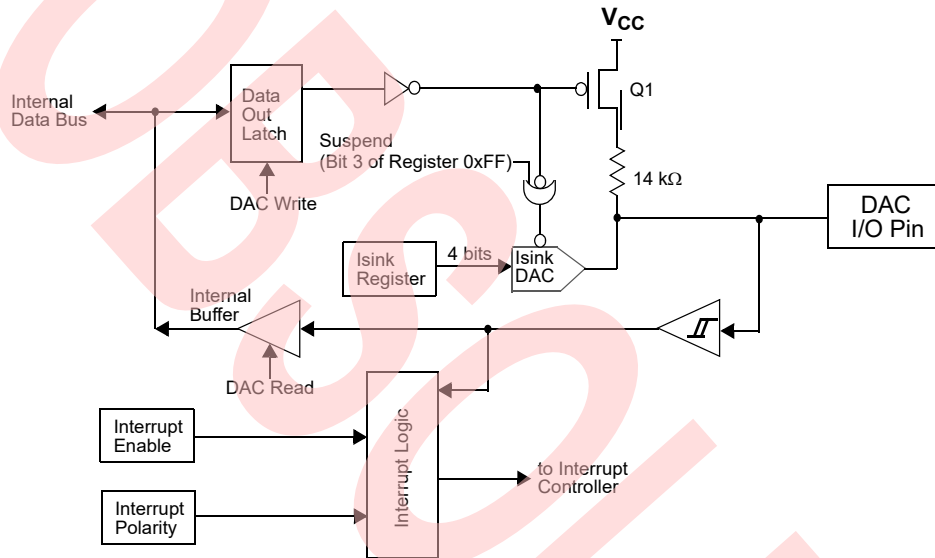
$V_{CC}$

Internal Data Bus

Data Out Latch

Q1

Suspend (Bit 3 of Register 0xFF)

14 kΩ

DAC Write

DAC I/O Pin

Isink Register

4 bits

Isink DAC

Internal Buffer

DAC Read

Interrupt Enable

Interrupt Logic

to Interrupt Controller

Interrupt Polarity